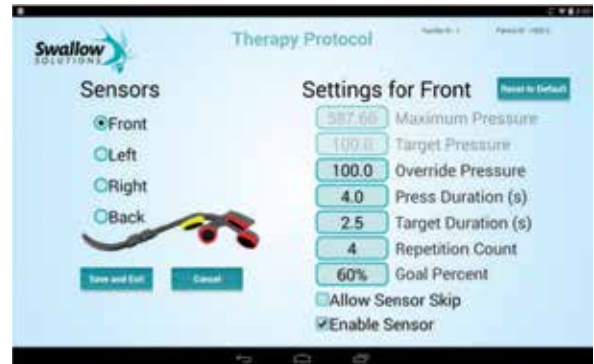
Swallow SOLUTIONS

Therapy Protocol

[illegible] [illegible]

Sensors

Front

Left

Right

Back

Save and Exit

Cancel

Settings for Front

Reset to Default

| | |
|---|---|
| 387.60 | Maximum Pressure |
| 100.0 | Target Pressure |
| 100.0 | Override Pressure |
| 4.0 | Press Duration (s) |
| 2.5 | Target Duration (s) |
| 4 | Repetition Count |
| 60% | Goal Percent |

Allow Sensor Skip

Enable Sensor